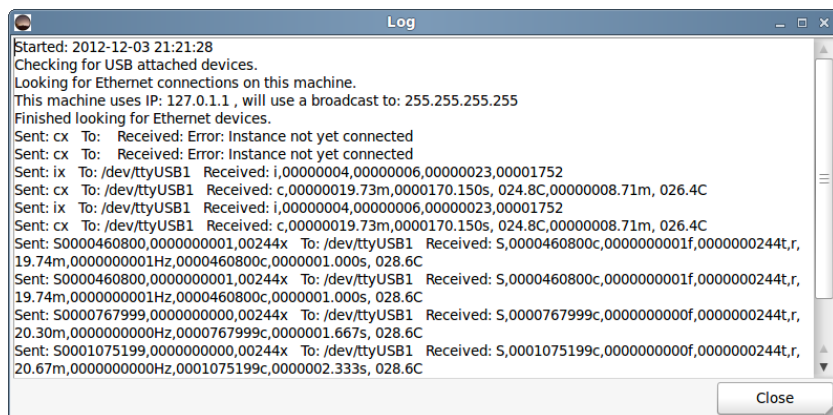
Log

Started: 2012-12-03 21:21:28
Checking for USB attached devices.
Looking for Ethernet connections on this machine.
This machine uses IP: 127.0.1.1 , will use a broadcast to: 255.255.255.255
Finished looking for Ethernet devices.
Sent: cx To: Received: Error: Instance not yet connected
Sent: cx To: Received: Error: Instance not yet connected
Sent: ix To: /dev/ttyUSB1 Received: i,00000004,00000006,00000023,00001752
Sent: cx To: /dev/ttyUSB1 Received: c,00000019.73m,0000170.150s, 024.8C,00000008.71m, 026.4C
Sent: ix To: /dev/ttyUSB1 Received: i,00000004,00000006,00000023,00001752
Sent: cx To: /dev/ttyUSB1 Received: c,00000019.73m,0000170.150s, 024.8C,00000008.71m, 026.4C
Sent: S0000460800,0000000001,00244x To: /dev/ttyUSB1 Received: S,0000460800c,0000000001f,0000000244t,r, 19.74m,0000000001Hz,0000460800c,0000001.000s, 028.6C
Sent: S0000460800,0000000001,00244x To: /dev/ttyUSB1 Received: S,0000460800c,0000000001f,0000000244t,r, 19.74m,0000000001Hz,0000460800c,0000001.000s, 028.6C
Sent: S0000767999,0000000000,00244x To: /dev/ttyUSB1 Received: S,0000767999c,0000000000f,0000000244t,r, 20.30m,0000000000Hz,0000767999c,0000001.667s, 028.6C
Sent: S0001075199,0000000000,00244x To: /dev/ttyUSB1 Received: S,0001075199c,0000000000f,0000000244t,r, 20.67m,0000000000Hz,0001075199c,0000002.333s, 028.6C

Close